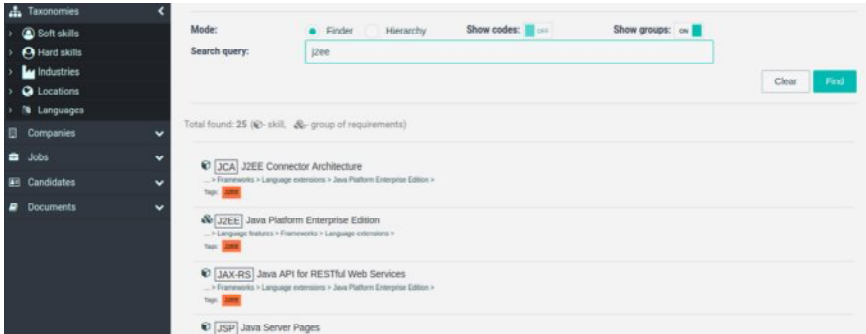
Taxonomies
Soft skills
Hard skills
Industries
Locations
Languages
Companies
Jobs
Candidates
Documents

Mode: Finder Hierarchy
Show codes: OFF
Show groups: ON
Search query: j2ee

Clear
Find

Total found: 25 ( - skill, - group of requirements)

JCA J2EE Connector Architecture
... > Frameworks > Language extensions > Java Platform Enterprise Edition >
Tags: J2EE

J2EE Java Platform Enterprise Edition
... > Language features > Frameworks > Language extensions >
Tags: J2EE

JAX-RS Java API for RESTful Web Services
... > Frameworks > Language extensions > Java Platform Enterprise Edition >
Tags: J2EE

JSP Java Server Pages